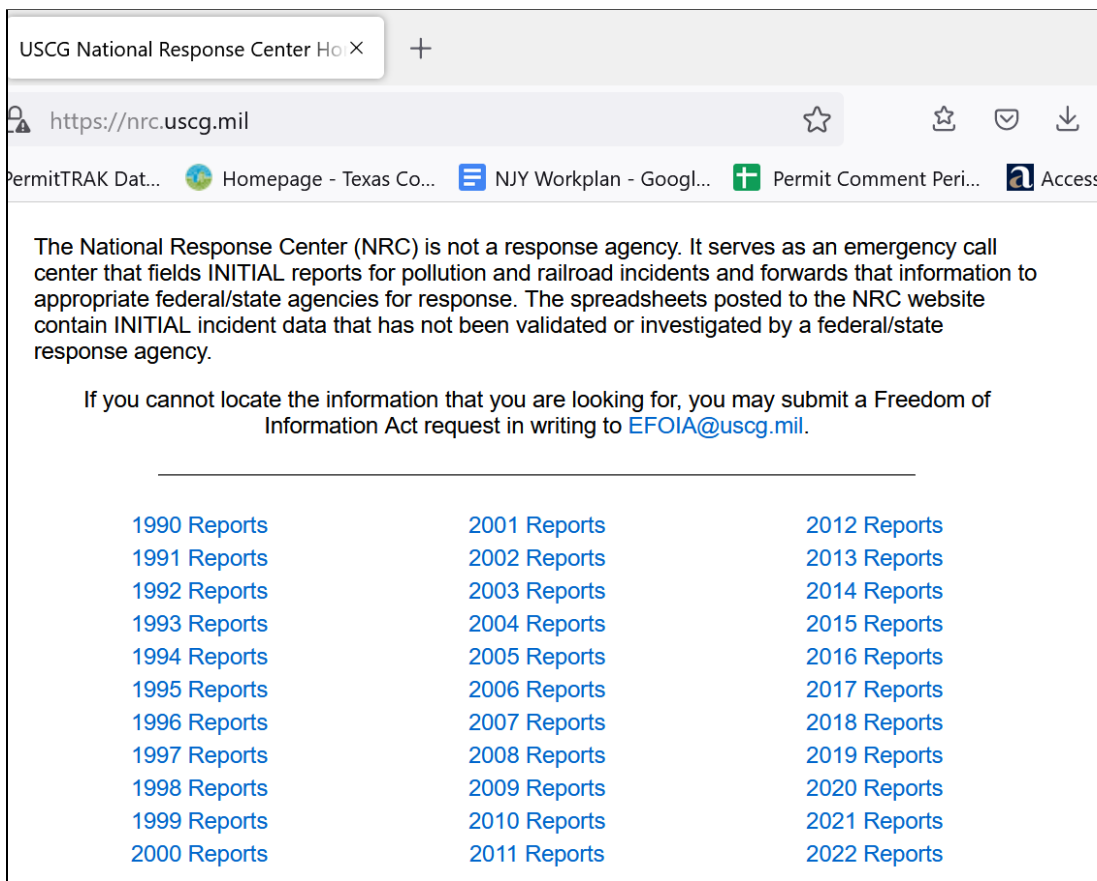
USCG National Response Center Ho ×

+

https://nrc.uscg.mil

PermitTRAK Dat... Homepage - Texas Co... NJY Workplan - Googl... Permit Comment Peri... Access

The National Response Center (NRC) is not a response agency. It serves as an emergency call center that fields INITIAL reports for pollution and railroad incidents and forwards that information to appropriate federal/state agencies for response. The spreadsheets posted to the NRC website contain INITIAL incident data that has not been validated or investigated by a federal/state response agency.

If you cannot locate the information that you are looking for, you may submit a Freedom of Information Act request in writing to EFOIA@uscg.mil.

1990 Reports
1991 Reports
1992 Reports
1993 Reports
1994 Reports
1995 Reports
1996 Reports
1997 Reports
1998 Reports
1999 Reports
2000 Reports

2001 Reports
2002 Reports
2003 Reports
2004 Reports
2005 Reports
2006 Reports
2007 Reports
2008 Reports
2009 Reports
2010 Reports
2011 Reports

2012 Reports
2013 Reports
2014 Reports
2015 Reports
2016 Reports
2017 Reports
2018 Reports
2019 Reports
2020 Reports
2021 Reports
2022 Reports